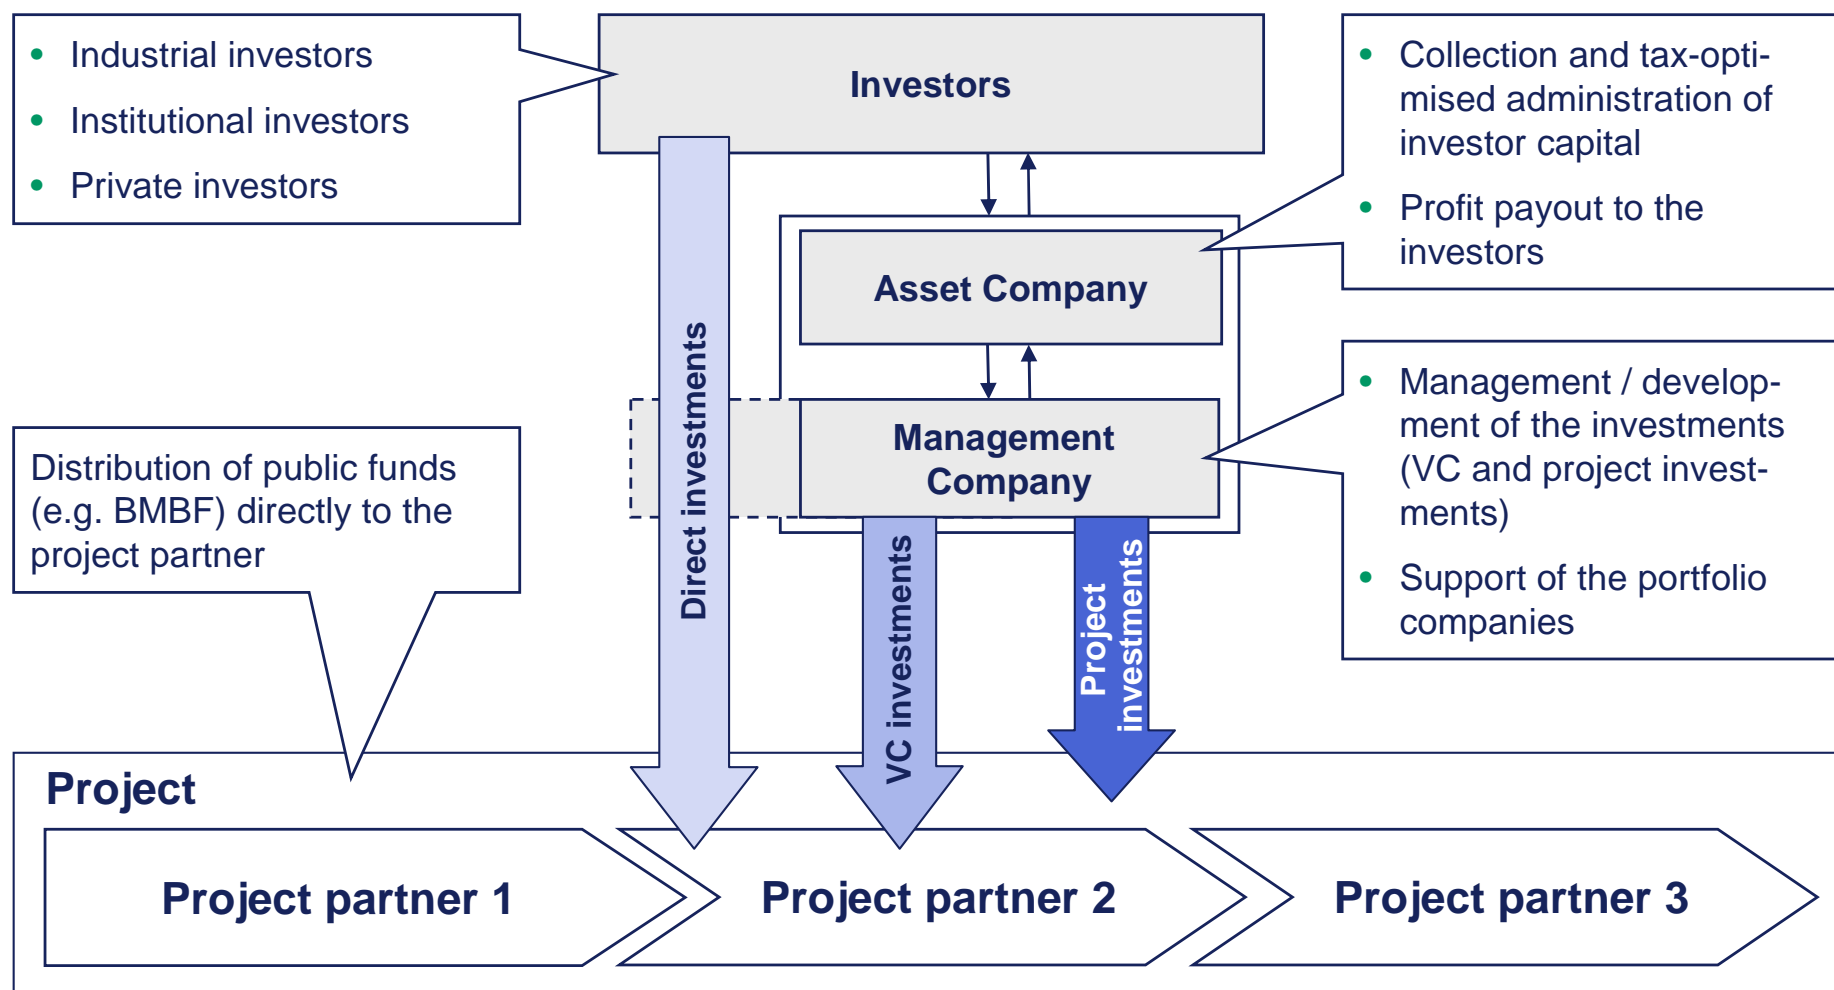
- Industrial investors
- Institutional investors
- Private investors

Investors

- Collection and tax-optimised administration of investor capital
- Profit payout to the investors

Asset Company

Management Company

- Management / development of the investments (VC and project investments)
- Support of the portfolio companies

Distribution of public funds (e.g. BMBF) directly to the project partner

Direct investments

VC investments

Project investments

Project

Project partner 1

Project partner 2

Project partner 3